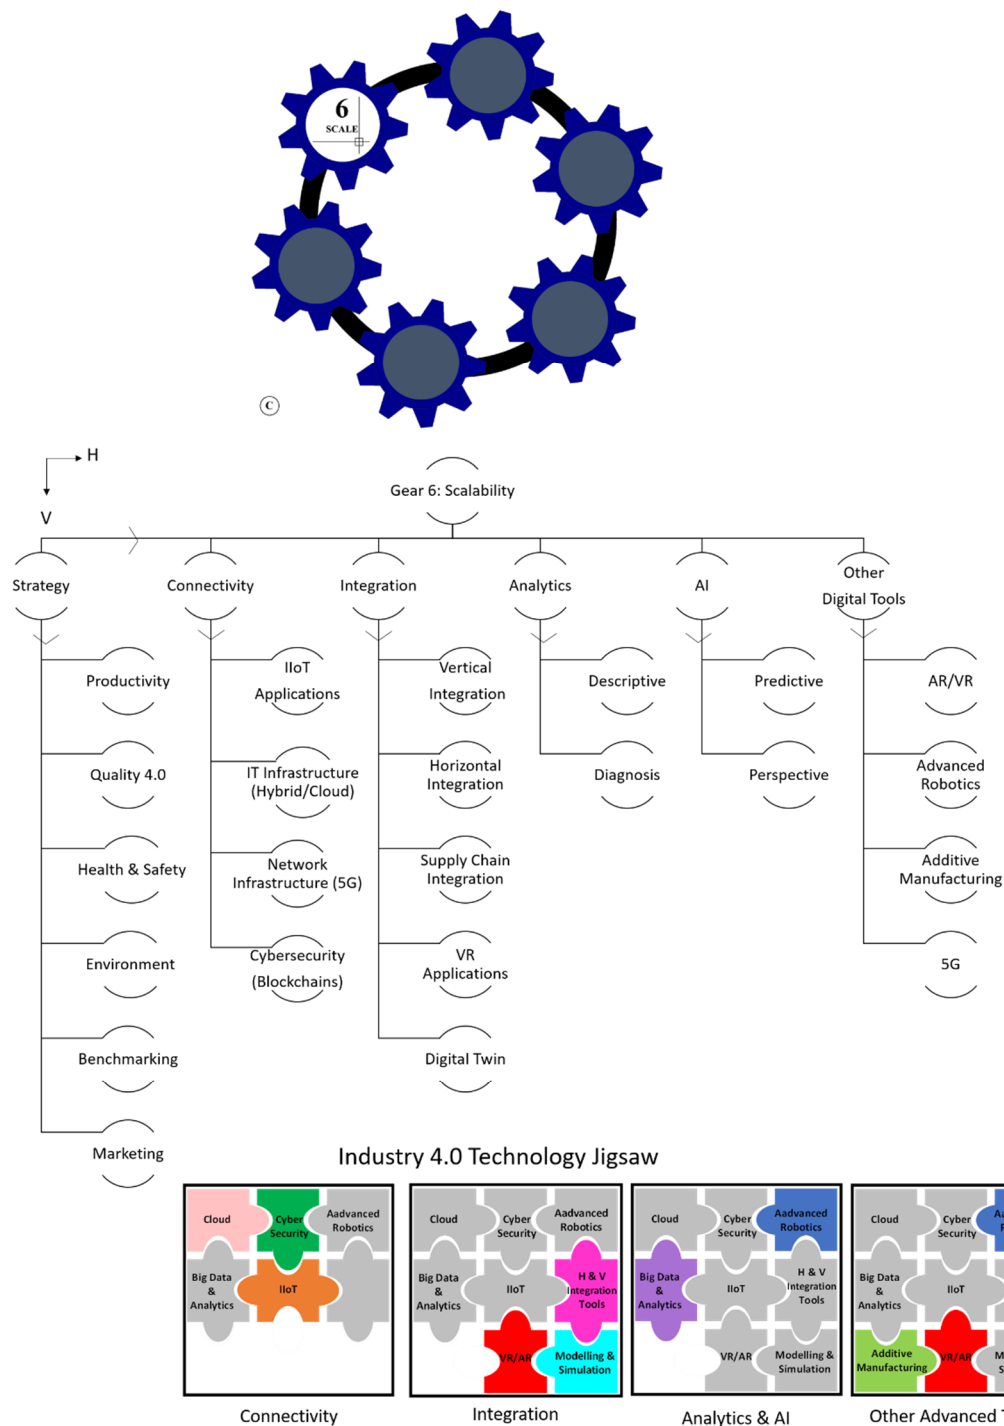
6
SCALE

©

H
V

Gear 6: Scalability

Strategy
Productivity
Quality 4.0
Health & Safety
Environment
Benchmarking
Marketing

Connectivity
IIoT Applications
IT Infrastructure (Hybrid/Cloud)
Network Infrastructure (5G)
Cybersecurity (Blockchains)

Integration
Vertical Integration
Horizontal Integration
Supply Chain Integration
VR Applications
Digital Twin

Analytics
Descriptive
Diagnosis

AI
Predictive
Perspective

Other Digital Tools
AR/VR
Advanced Robotics
Additive Manufacturing
5G

Industry 4.0 Technology Jigsaw

Cloud
Cyber Security
Aadvanced Robotics
Big Data & Analytics
IIoT

Connectivity

Cloud
Cyber Security
Aadvanced Robotics
Big Data & Analytics
IIoT
H & V Integration Tools
VR/AR
Modelling & Simulation

Integration

Cloud
Cyber Security
Aadvanced Robotics
Big Data & Analytics
IIoT
H & V Integration Tools
VR/AR
Modelling & Simulation

Analytics & AI

Cloud
Cyber Security
Aa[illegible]
Big Data & Analytics
IIoT
Additive Manufacturing
VR/AR
M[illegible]

Other Advanced T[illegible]